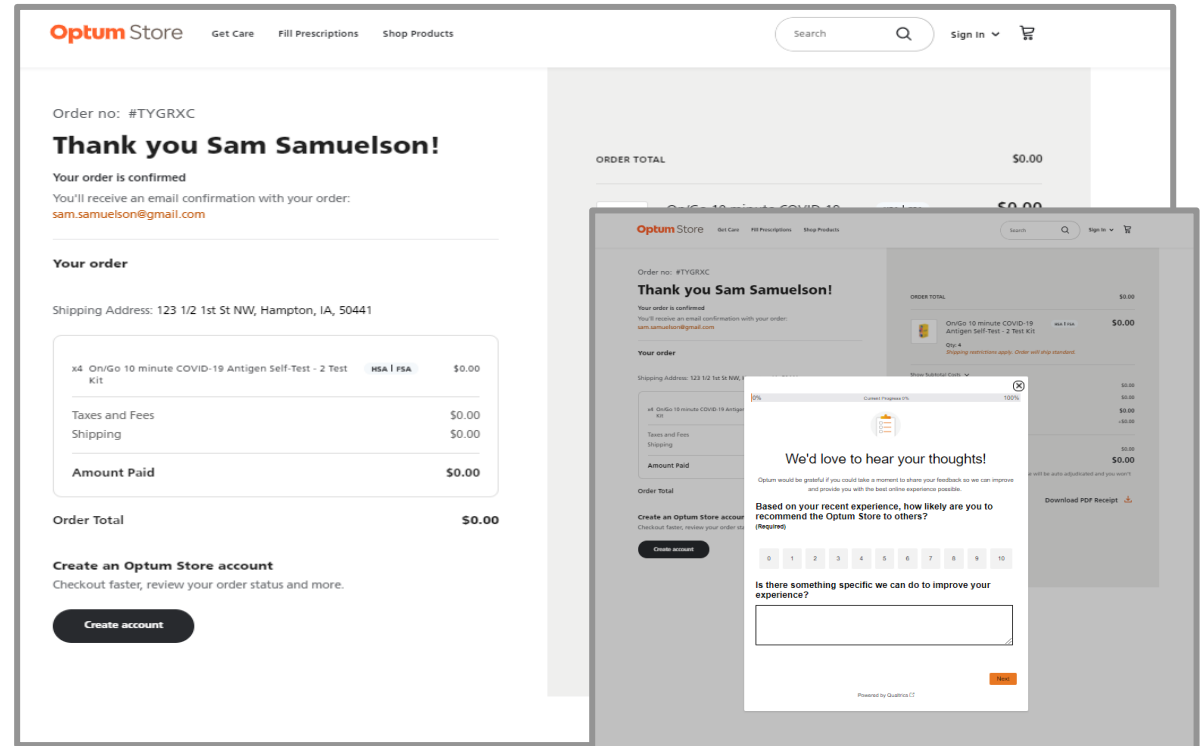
Optum Store Get Care Fill Prescriptions Shop Products Search Sign In

Order no: #TYGRXC

Thank you Sam Samuelson!

Your order is confirmed

You'll receive an email confirmation with your order:
sam.samuelson@gmail.com

Your order

Shipping Address: 123 1/2 1st St NW, Hampton, IA, 50441

| x4 On/Go 10 minute COVID-19 Antigen Self-Test - 2 Test Kit | HSA \| FSA | $0.00 |
|---|---|---|
| Taxes and Fees | | $0.00 |
| Shipping | | $0.00 |
| Amount Paid | | $0.00 |

Order Total $0.00

Create an Optum Store account

Checkout faster, review your order status and more.

Create account

ORDER TOTAL $0.00

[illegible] $0.00

Optum Store Get Care Fill Prescriptions Shop Products Search Sign In

Order no: #TYGRXC

Thank you Sam Samuelson!

Your order is confirmed

You'll receive an email confirmation with your order:
sam.samuelson@gmail.com

Your order

Shipping Address: 123 1/2 1st St NW, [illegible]

x4 On/Go 10 minute COVID-19 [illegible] Kit

Taxes and Fees

Shipping

Amount Paid

Order Total

Create an Optum Store accou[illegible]

Checkout faster, review your order sta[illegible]

Create account

ORDER TOTAL $0.00

On/Go 10 minute COVID-19 Antigen Self-Test - 2 Test Kit HSA | FSA $0.00

Qty: 4

Shipping restrictions apply. Order will ship standard.

Show Subtotal Costs

$0.00
$0.00
$0.00
+$0.00
$0.00
$0.00

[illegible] will be auto adjudicated and you won't

Download PDF Receipt

0% Current Progress 0% 100%

We'd love to hear your thoughts!

Optum would be grateful if you could take a moment to share your feedback so we can improve and provide you with the best online experience possible.

Based on your recent experience, how likely are you to recommend the Optum Store to others?
(Required)

0 1 2 3 4 5 6 7 8 9 10

Is there something specific we can do to improve your experience?

Next

Powered by Qualtrics